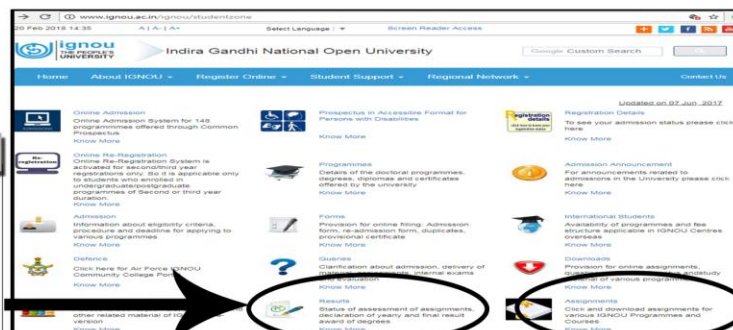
www.ignou.ac.in/ignou/studentzone

20 Feb 2018 14:35 | A | A- | A+ | Select Language | Screen Reader Access

ignou THE PEOPLE'S UNIVERSITY

Indira Gandhi National Open University

Google Custom Search

Home | About IGNOU | Register Online | Student Support | Regional Network | Contact Us

Updated on 07 Jun, 2017

Online Admission
Online Admission System for 148 programmes offered through Common Prospectus
Know More

Prospectus in Accessible Format for Persons with Disabilities

Registration Details
To see your admission status please click here
Know More

Re-registration

Online Re-Registration
Online Re-Registration System is activated for second/third year registrations only. So it is applicable only to students who enrolled in undergraduate/postgraduate programmes of Second or third year duration.
Know More

Programmes
Details of the doctoral programmes, degrees, diplomas and certificates offered by the university
Know More

Admission Announcement
For announcements related to admissions in the University please click here
Know More

Admission
Information about eligibility criteria, procedure and deadline for applying to various programmes
Know More

Forms
Provision for online filing: Admission form, re-admission form, duplicates, provisional certificate
Know More

International Students
Availability of programmes and fee structure applicable in IGNOU Centres overseas
Know More

Defence
Click here for Air Force IGNOU Community College Portal
Know More

Queries
Clarification about admission, delivery of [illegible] internal exams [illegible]

Downloads
Provision for online assignments, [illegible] and study material of various programmes

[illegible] other related material of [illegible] version

Results
Status of assessment of assignments, declaration of yearly and final result award of degrees

Assignments
Click and download assignments for various IGNOU Programmes and Courses